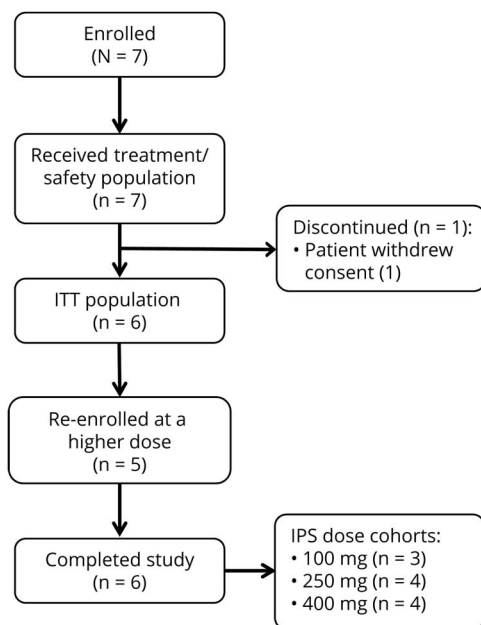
Enrolled
(N = 7)

Received treatment/
safety population
(n = 7)

Discontinued (n = 1):
• Patient withdrew consent (1)

ITT population
(n = 6)

Re-enrolled at a higher dose
(n = 5)

Completed study
(n = 6)

IPS dose cohorts:
• 100 mg (n = 3)
• 250 mg (n = 4)
• 400 mg (n = 4)